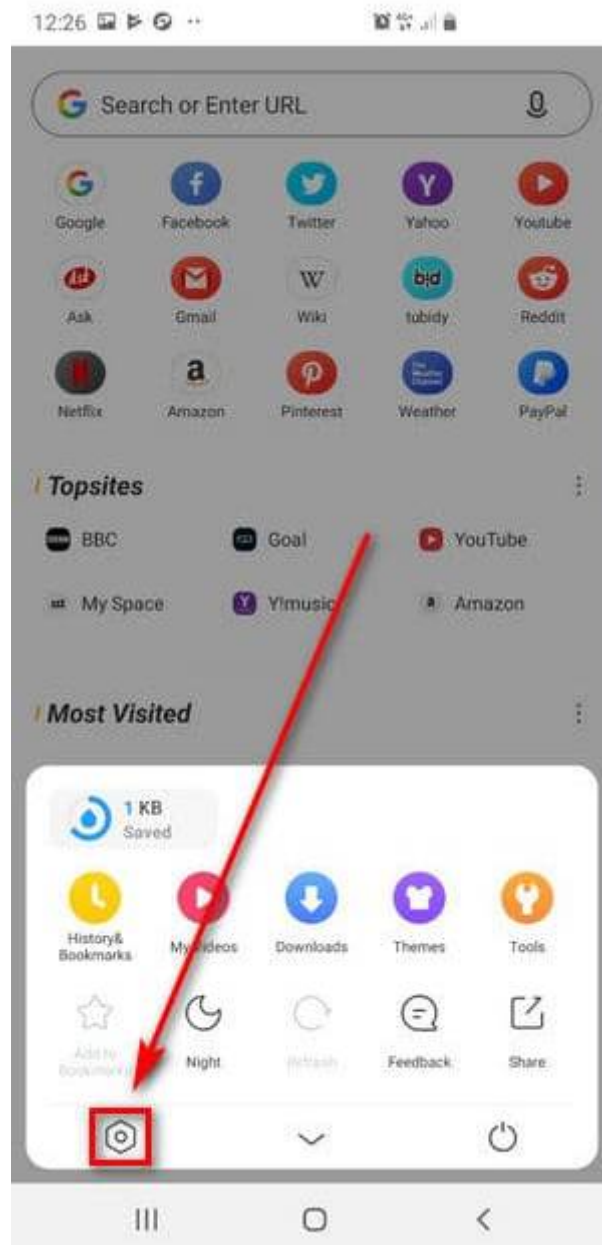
12:26

Search or Enter URL

Google
Facebook
Twitter
Yahoo
Youtube
Ask
Gmail
Wiki
tubidy
Reddit
Netflix
Amazon
Pinterest
Weather
PayPal

Topsites

BBC
Goal
YouTube
My Space
Y!music
Amazon

Most Visited

1 KB
Saved

History& Bookmarks
My Videos
Downloads
Themes
Tools

Add to Bookmarks
Night
Refresh
Feedback
Share